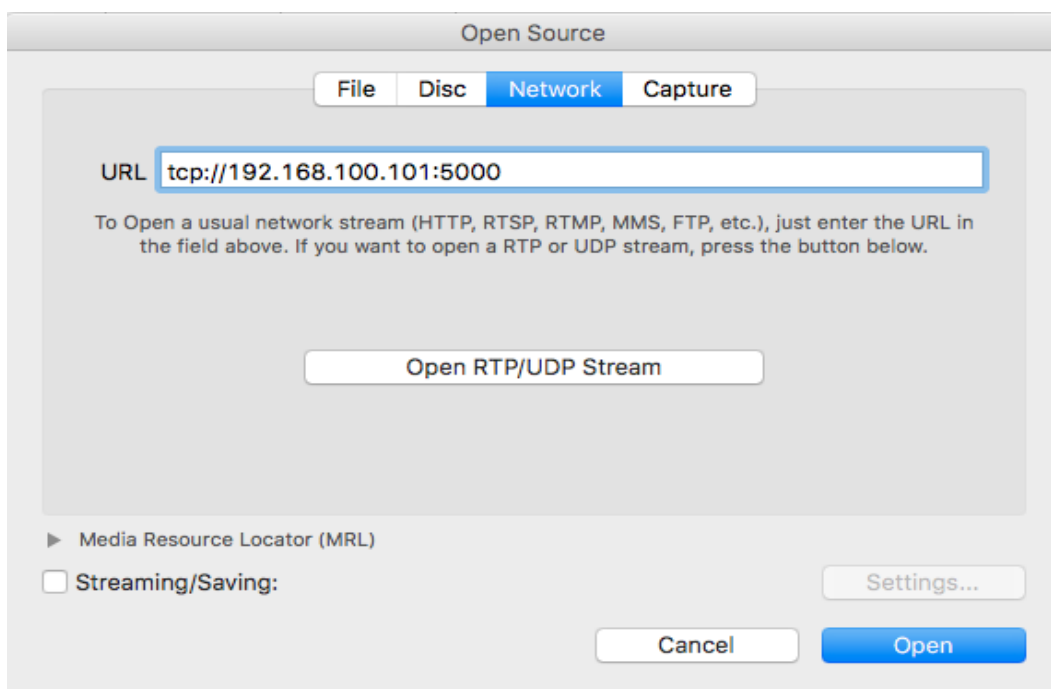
Open Source

File Disc Network Capture

URL tcp://192.168.100.101:5000

To Open a usual network stream (HTTP, RTSP, RTMP, MMS, FTP, etc.), just enter the URL in the field above. If you want to open a RTP or UDP stream, press the button below.

Open RTP/UDP Stream

Media Resource Locator (MRL)

Streaming/Saving:

Settings...

Cancel

Open